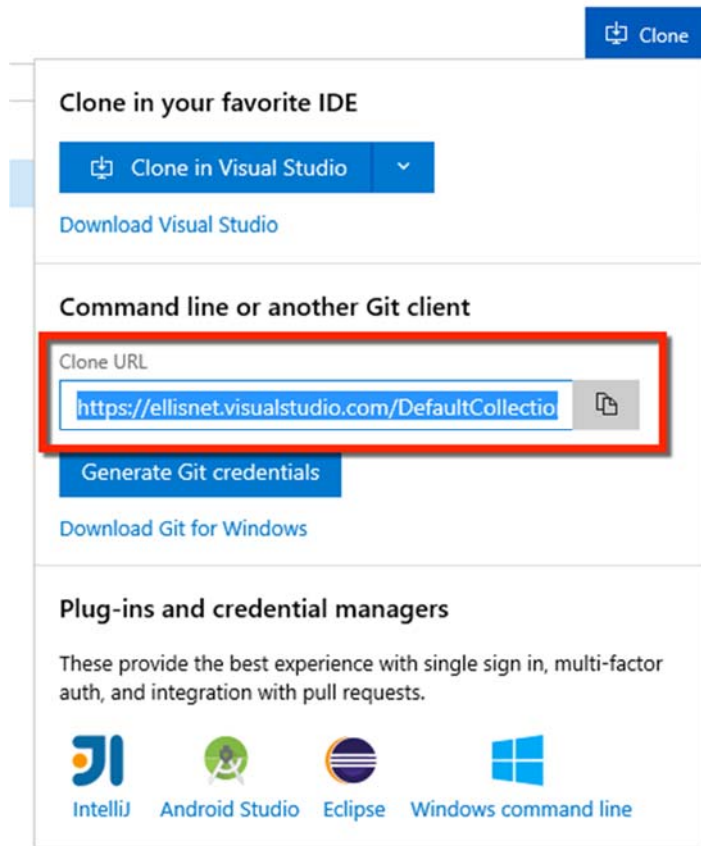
Clone

Clone in your favorite IDE

Clone in Visual Studio

Download Visual Studio

Command line or another Git client

Clone URL

https://ellisnet.visualstudio.com/DefaultCollectio

Generate Git credentials

Download Git for Windows

Plug-ins and credential managers

These provide the best experience with single sign in, multi-factor auth, and integration with pull requests.

IntelliJ Android Studio Eclipse Windows command line